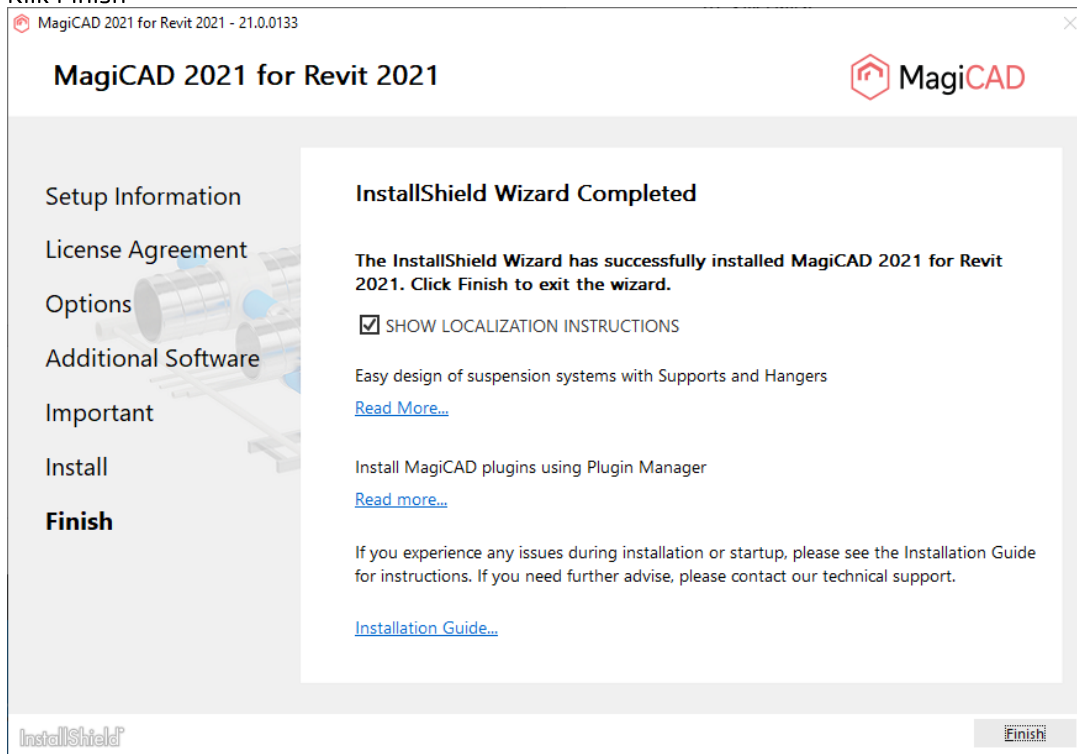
Klik Finish

MagiCAD 2021 for Revit 2021 - 21.0.0133

MagiCAD 2021 for Revit 2021

MagiCAD

Setup Information

License Agreement

Options

Additional Software

Important

Install

Finish

InstallShield Wizard Completed

The InstallShield Wizard has successfully installed MagiCAD 2021 for Revit 2021. Click Finish to exit the wizard.

☑ SHOW LOCALIZATION INSTRUCTIONS

Easy design of suspension systems with Supports and Hangers

Read More...

Install MagiCAD plugins using Plugin Manager

Read more...

If you experience any issues during installation or startup, please see the Installation Guide for instructions. If you need further advise, please contact our technical support.

Installation Guide...

InstallShield

Finish